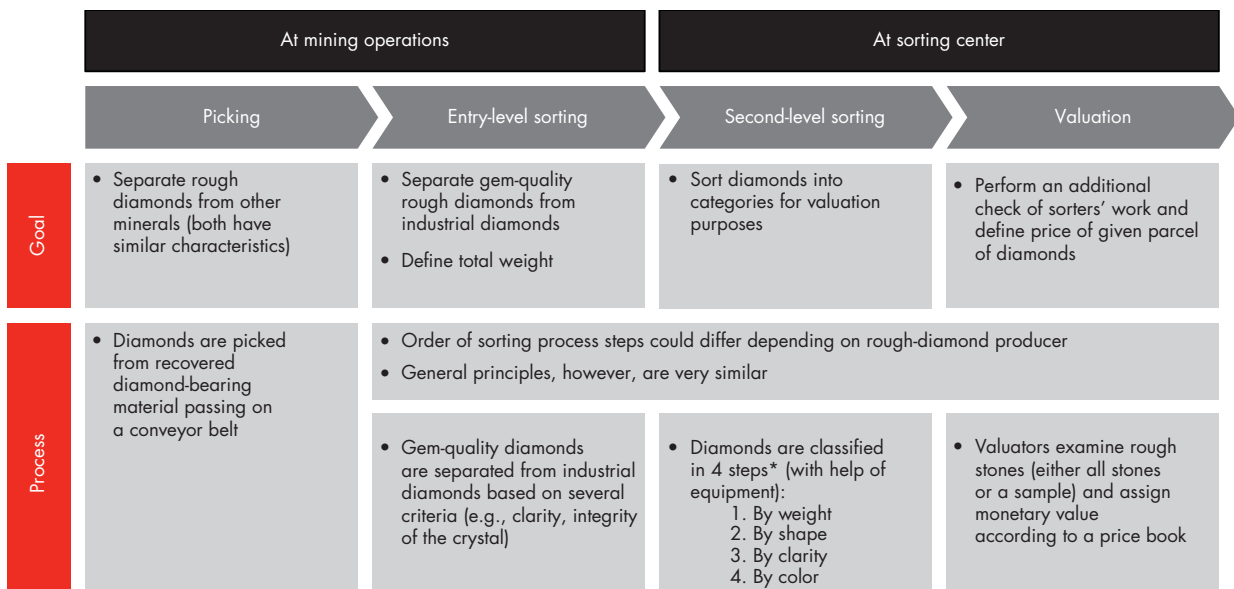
At mining operations

At sorting center

Picking

Entry-level sorting

Second-level sorting

Valuation

Goal

• Separate rough diamonds from other minerals (both have similar characteristics)

• Separate gem-quality rough diamonds from industrial diamonds

• Define total weight

• Sort diamonds into categories for valuation purposes

• Perform an additional check of sorters' work and define price of given parcel of diamonds

Process

• Diamonds are picked from recovered diamond-bearing material passing on a conveyor belt

• Order of sorting process steps could differ depending on rough-diamond producer

• General principles, however, are very similar

• Gem-quality diamonds are separated from industrial diamonds based on several criteria (e.g., clarity, integrity of the crystal)

• Diamonds are classified in 4 steps* (with help of equipment):
1. By weight
2. By shape
3. By clarity
4. By color

• Valuators examine rough stones (either all stones or a sample) and assign monetary value according to a price book